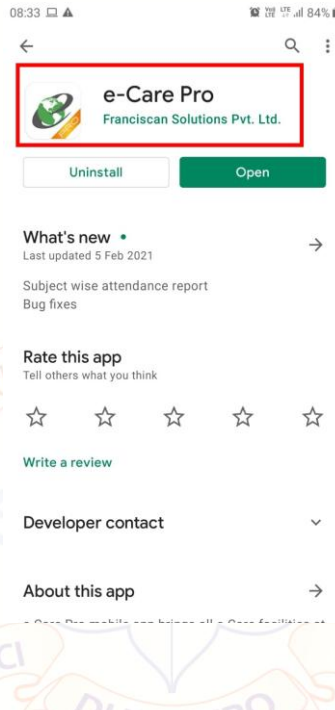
08:33 84%

e-Care Pro
Franciscan Solutions Pvt. Ltd.

Uninstall
Open

What's new •
Last updated 5 Feb 2021

Subject wise attendance report
Bug fixes

Rate this app
Tell others what you think

Write a review

Developer contact

About this app

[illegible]